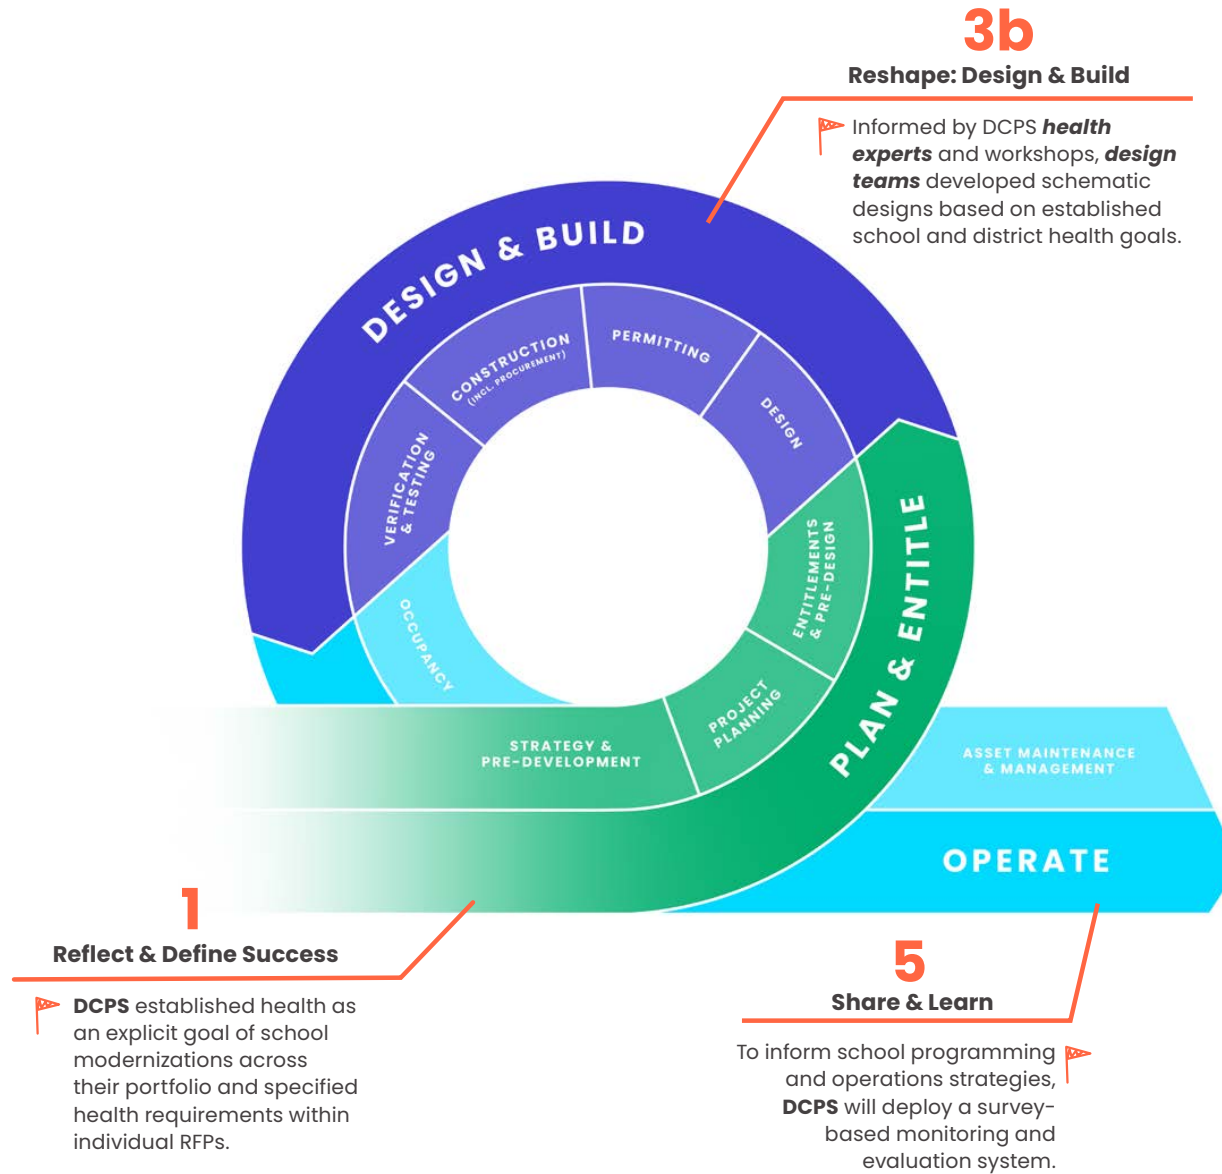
3b
Reshape: Design & Build

Informed by DCPS health experts and workshops, design teams developed schematic designs based on established school and district health goals.

DESIGN & BUILD

CONSTRUCTION (INCL. PROCUREMENT)

PERMITTING

DESIGN

VERIFICATION & TESTING

OCCUPANCY

ENTITLEMENTS & PRE-DESIGN

PLAN & ENTITLE

PROJECT PLANNING

STRATEGY & PRE-DEVELOPMENT

ASSET MAINTENANCE & MANAGEMENT

OPERATE

1
Reflect & Define Success

DCPS established health as an explicit goal of school modernizations across their portfolio and specified health requirements within individual RFPs.

5
Share & Learn

To inform school programming and operations strategies, DCPS will deploy a survey-based monitoring and evaluation system.